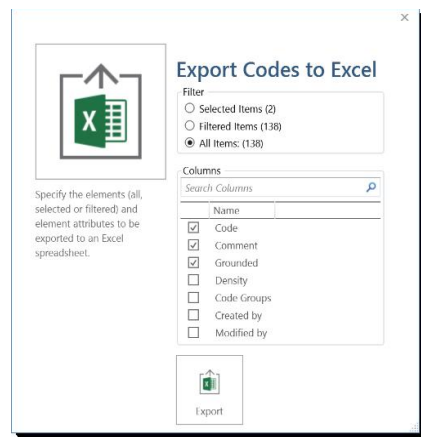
×

Export Codes to Excel

Filter
Selected Items (2)
Filtered Items (138)
All Items: (138)

Specify the elements (all, selected or filtered) and element attributes to be exported to an Excel spreadsheet.

Columns
Search Columns

| | Name |
|---|---|
| ☑ | Code |
| ☑ | Comment |
| ☑ | Grounded |
| ☐ | Density |
| ☐ | Code Groups |
| ☐ | Created by |
| ☐ | Modified by |

Export